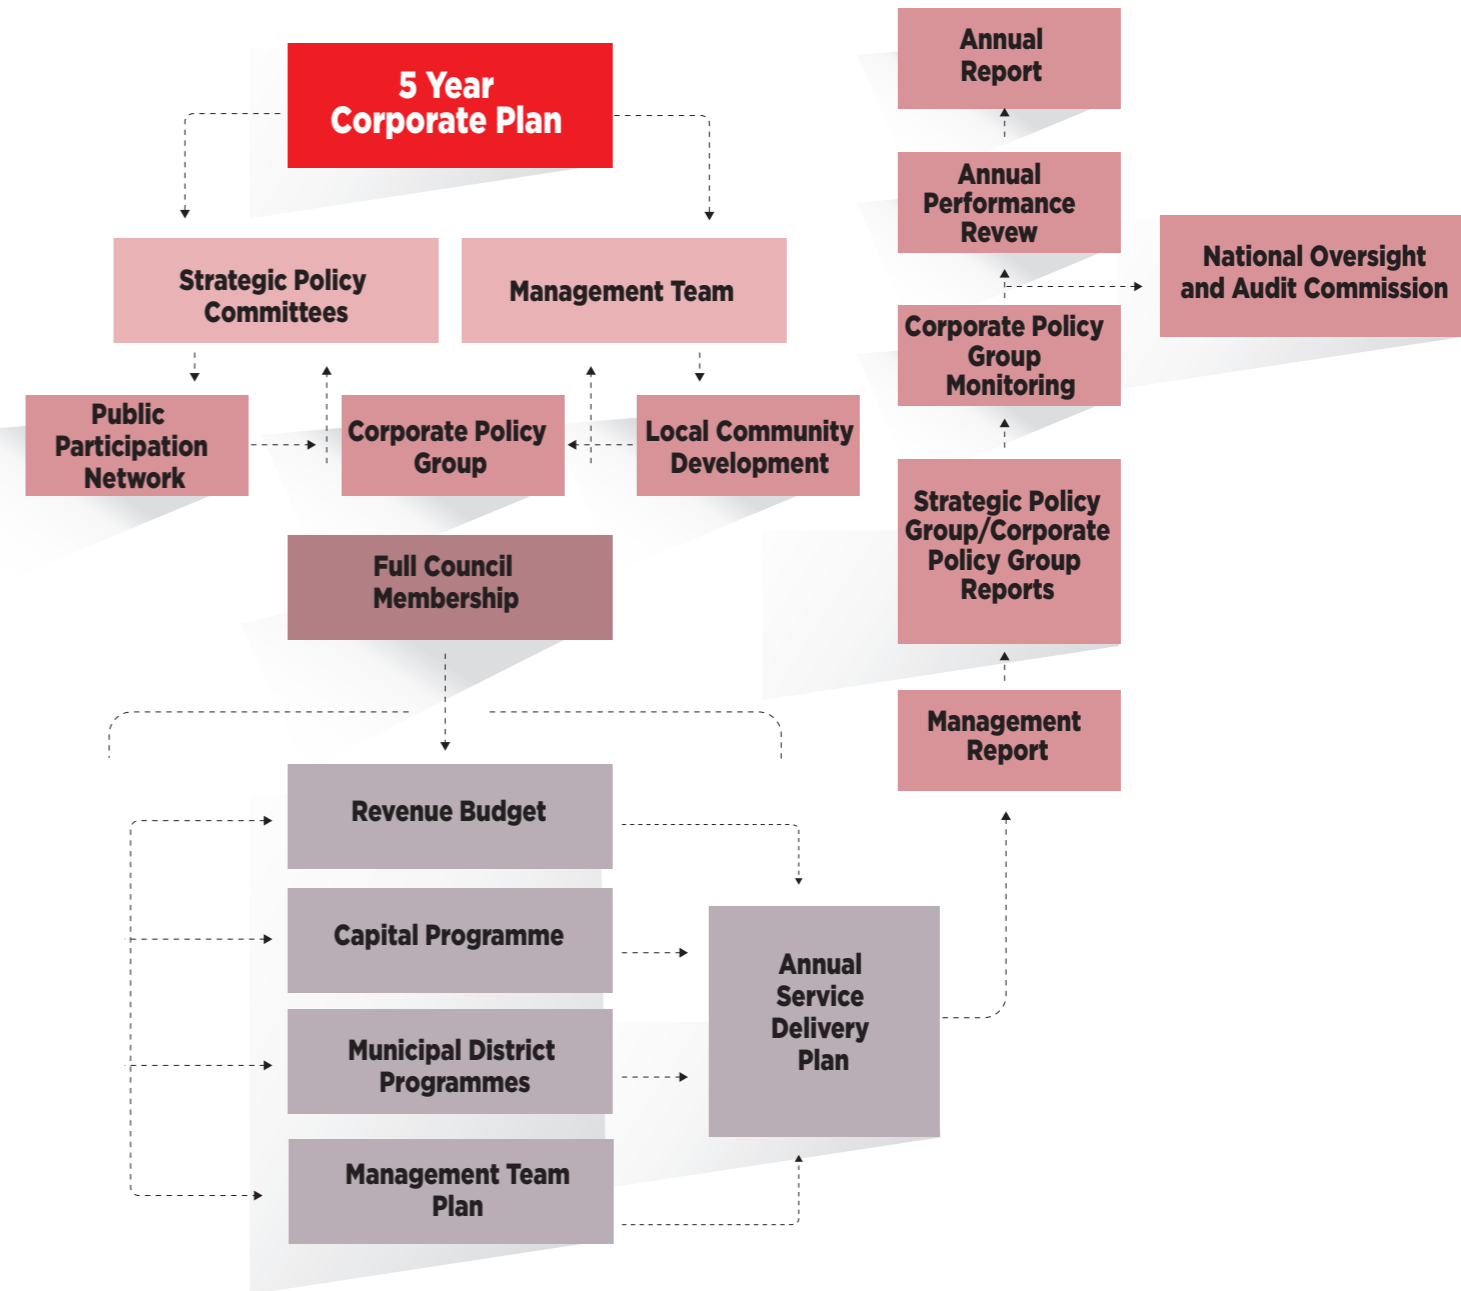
5 Year Corporate Plan

Strategic Policy Committees

Management Team

Public Participation Network

Corporate Policy Group

Local Community Development

Full Council Membership

Revenue Budget

Capital Programme

Municipal District Programmes

Management Team Plan

Annual Service Delivery Plan

Annual Report

Annual Performance Revew

National Oversight and Audit Commission

Corporate Policy Group Monitoring

Strategic Policy Group/Corporate Policy Group Reports

Management Report